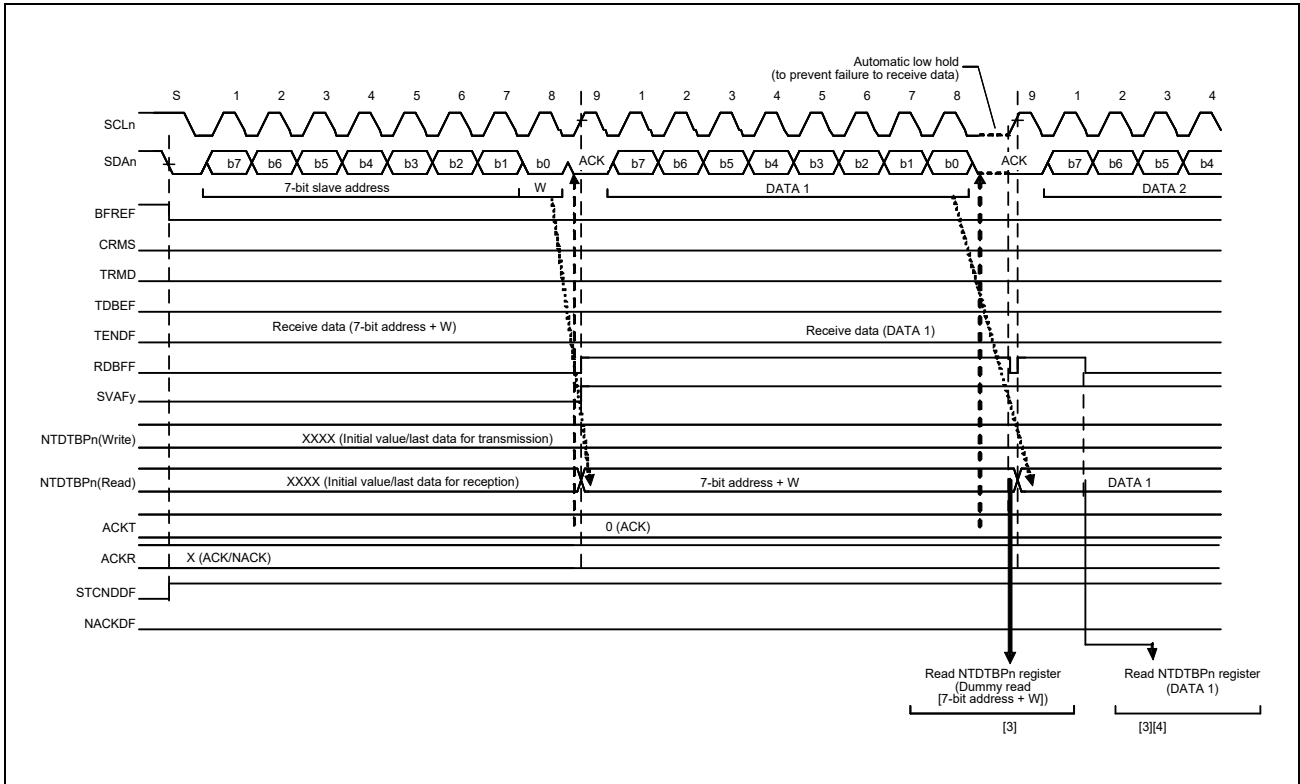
Automatic low hold (to prevent failure to receive data)

S 1 2 3 4 5 6 7 8 9 1 2 3 4 5 6 7 8 9 1 2 3 4

SCLn

SDAn b7 b6 b5 b4 b3 b2 b1 b0 ACK b7 b6 b5 b4 b3 b2 b1 b0 ACK b7 b6 b5 b4

7-bit slave address W DATA 1 DATA 2

BFREF

CRMS

TRMD

TDBEF

TENDF Receive data (7-bit address + W) Receive data (DATA 1)

RDBFF

SVAFy

NTDTBPn(Write) XXXX (Initial value/last data for transmission)

NTDTBPn(Read) XXXX (Initial value/last data for reception) 7-bit address + W DATA 1

ACKT 0 (ACK)

ACKR X (ACK/NACK)

STCNDDF

NACKDF

Read NTDTBPn register (Dummy read [7-bit address + W])

Read NTDTBPn register (DATA 1)

[3]

[3][4]